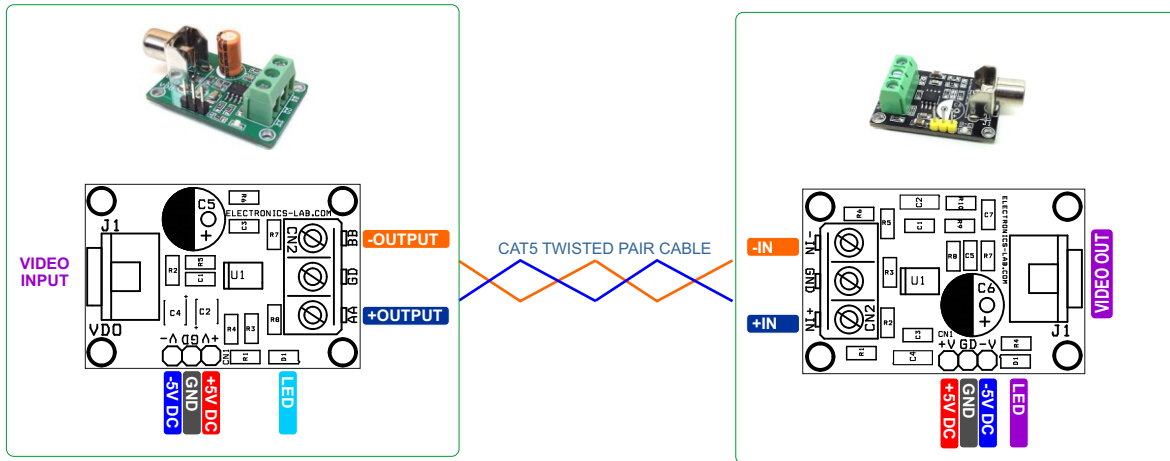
VIDEO INPUT

J1

VDO

C5

ELECTRONICS-LAB.COM

R9

C3

R7

CN2

BB

GD

AA

R2

R5

C1

U1

C4

C2

R4

R3

R8

-V GD +V

CN1

R1

D1

-OUTPUT

+OUTPUT

-5V DC

GND

+5V DC

LED

CAT5 TWISTED PAIR CABLE

-IN

GND

+IN

-IN

+IN

R6

R5

C2

R10

C7

ELECTRONICS-LAB.COM

C1

R9

R3

R8

C5

R7

U1

C6

CN2

C3

CN1

+V GD -V

R4

D1

R1

C4

R2

J1

VIDEO OUT

+5V DC

GND

-5V DC

LED